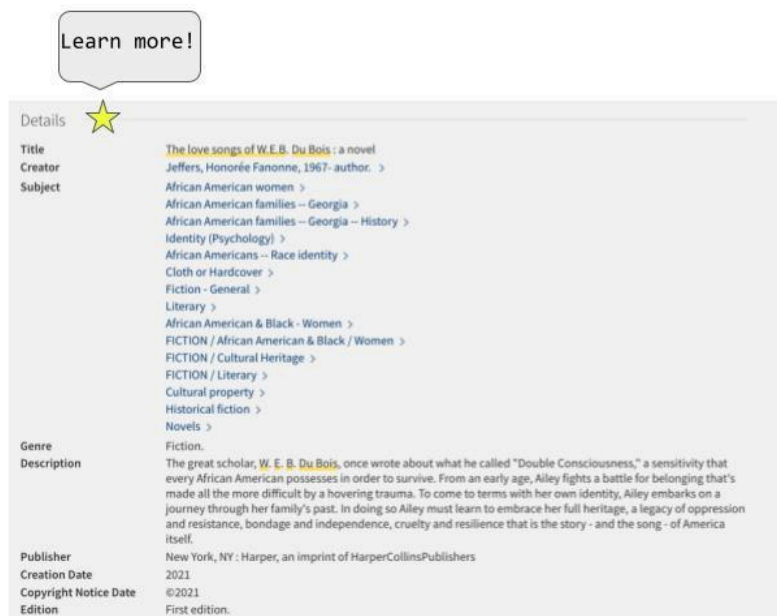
Learn more!

Details

| | |
|---|---|
| Title | The love songs of W.E.B. Du Bois : a novel |
| Creator | Jeffers, Honorée Fanonne, 1967- author. > |
| Subject | African American women > |
| | African American families -- Georgia > |
| | African American families -- Georgia -- History > |
| | Identity (Psychology) > |
| | African Americans -- Race identity > |
| | Cloth or Hardcover > |
| | Fiction - General > |
| | Literary > |
| | African American & Black - Women > |
| | FICTION / African American & Black / Women > |
| | FICTION / Cultural Heritage > |
| | FICTION / Literary > |
| | Cultural property > |
| | Historical fiction > |
| | Novels > |
| Genre | Fiction. |
| Description | The great scholar, W. E. B. Du Bois, once wrote about what he called "Double Consciousness," a sensitivity that every African American possesses in order to survive. From an early age, Ailey fights a battle for belonging that's made all the more difficult by a hovering trauma. To come to terms with her own identity, Ailey embarks on a journey through her family's past. In doing so Ailey must learn to embrace her full heritage, a legacy of oppression and resistance, bondage and independence, cruelty and resilience that is the story - and the song - of America itself. |
| Publisher | New York, NY : Harper, an imprint of HarperCollinsPublishers |
| Creation Date | 2021 |
| Copyright Notice Date | ©2021 |
| Edition | First edition. |